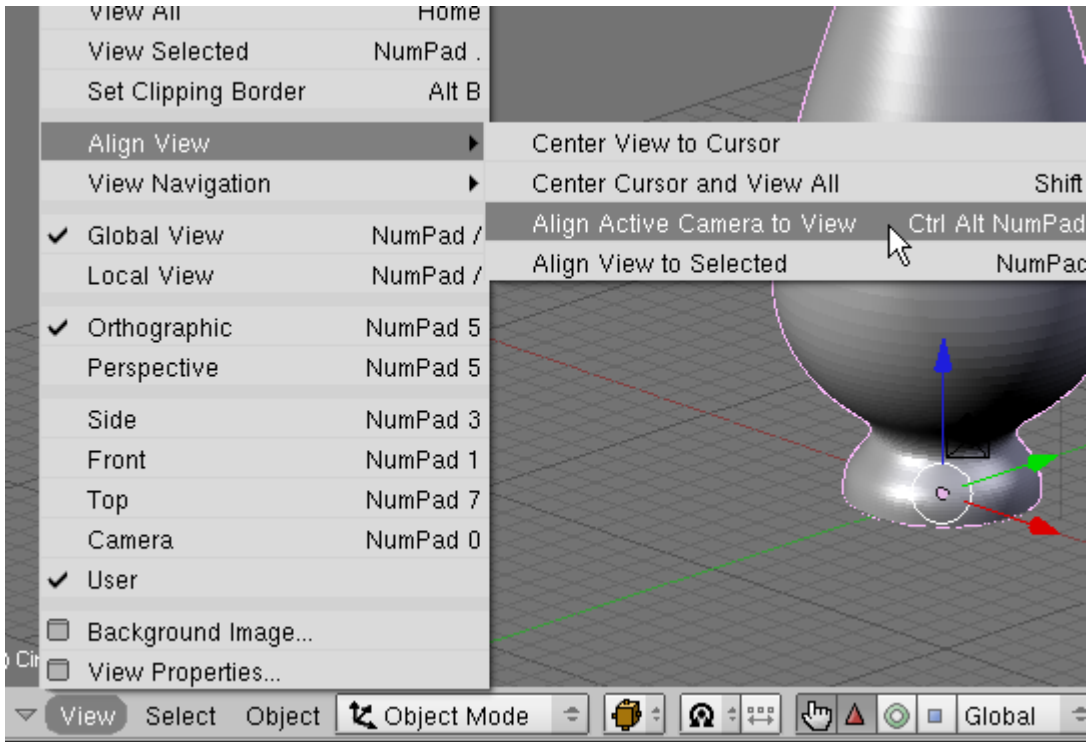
View All Home
View Selected NumPad .
Set Clipping Border Alt B
Align View
View Navigation
Global View NumPad /
Local View NumPad /
Orthographic NumPad 5
Perspective NumPad 5
Side NumPad 3
Front NumPad 1
Top NumPad 7
Camera NumPad 0
User
Background Image...
View Properties...

Center View to Cursor
Center Cursor and View All Shift
Align Active Camera to View Ctrl Alt NumPad
Align View to Selected NumPac

View Select Object Object Mode Global